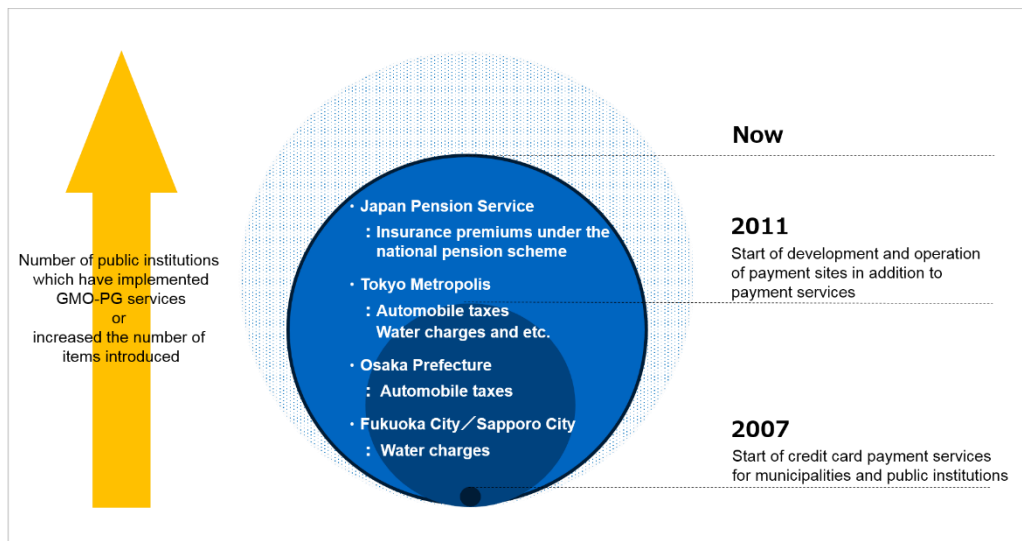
Number of public institutions which have implemented GMO-PG services or increased the number of items introduced

・Japan Pension Service
：Insurance premiums under the national pension scheme

・Tokyo Metropolis
：Automobile taxes
Water charges and etc.

・Osaka Prefecture
：Automobile taxes

・Fukuoka City／Sapporo City
：Water charges

Now

2011
Start of development and operation of payment sites in addition to payment services

2007
Start of credit card payment services for municipalities and public institutions